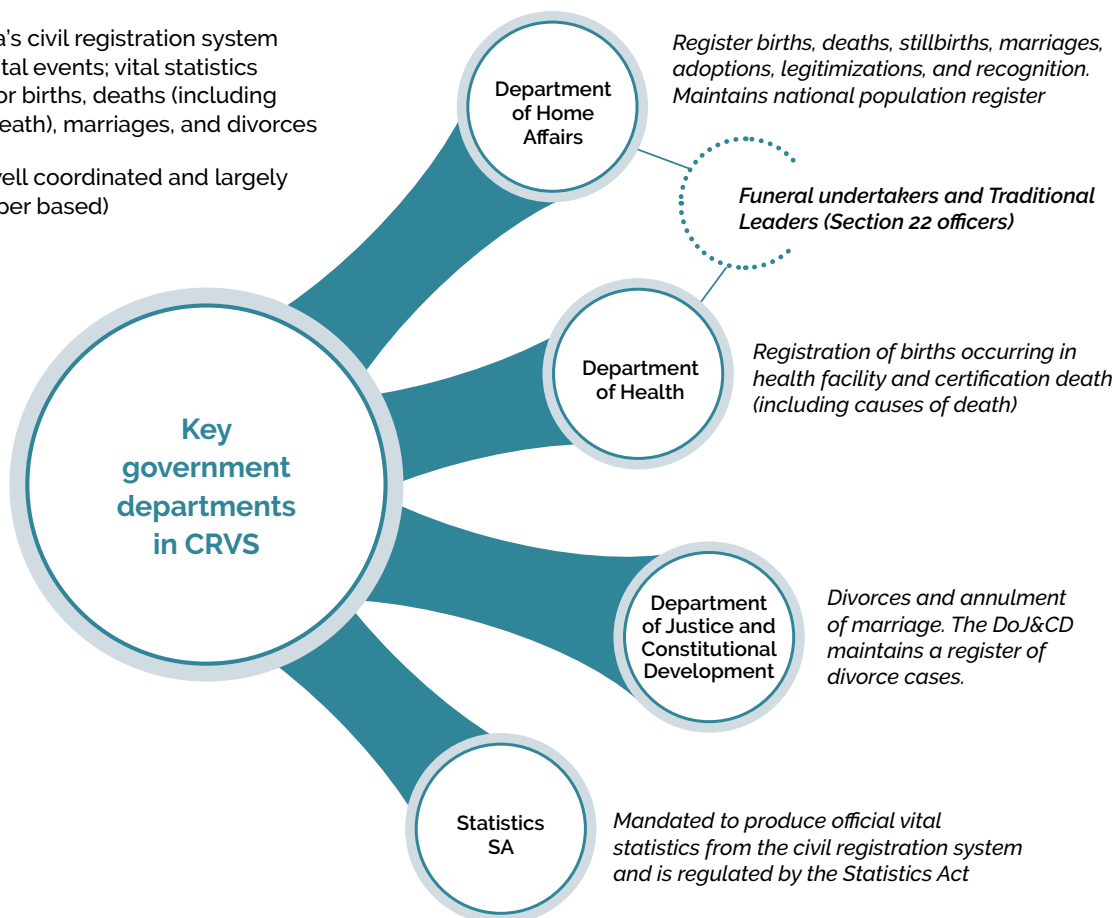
a's civil registration system tal events; vital statistics or births, deaths (including eath), marriages, and divorces

vell coordinated and largely per based)

Department of Home Affairs

Register births, deaths, stillbirths, marriages, adoptions, legitimizations, and recognition. Maintains national population register

Funeral undertakers and Traditional Leaders (Section 22 officers)

Department of Health

Registration of births occurring in health facility and certification death (including causes of death)

Key government departments in CRVS

Department of Justice and Constitutional Development

Divorces and annulment of marriage. The DoJ&CD maintains a register of divorce cases.

Statistics SA

Mandated to produce official vital statistics from the civil registration system and is regulated by the Statistics Act